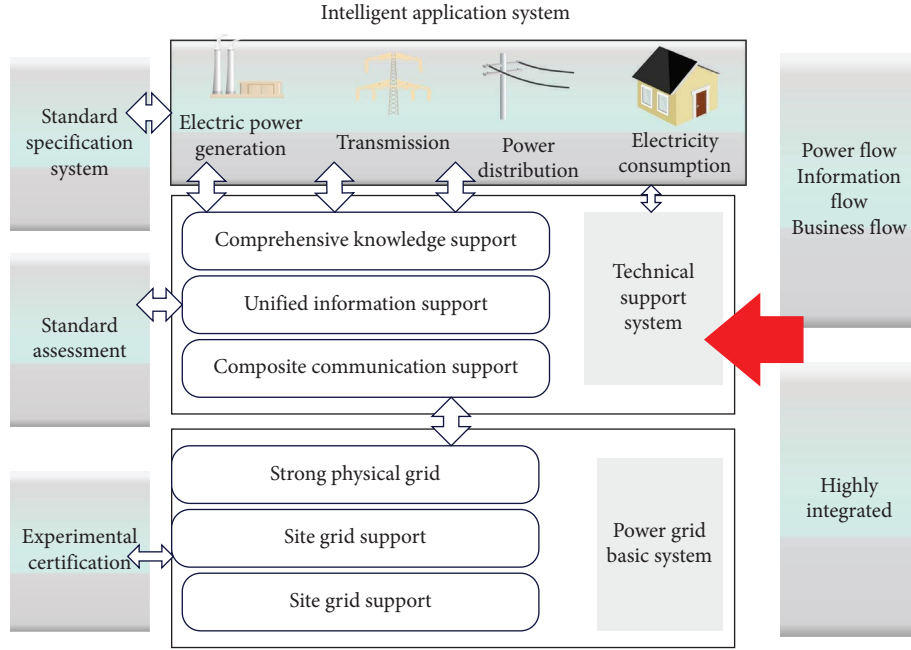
Intelligent application system

Standard specification system

Electric power generation

Transmission

Power distribution

Electricity consumption

Power flow
Information flow
Business flow

Comprehensive knowledge support

Unified information support

Composite communication support

Technical support system

Standard assessment

Strong physical grid

Site grid support

Site grid support

Power grid basic system

Experimental certification

Highly integrated